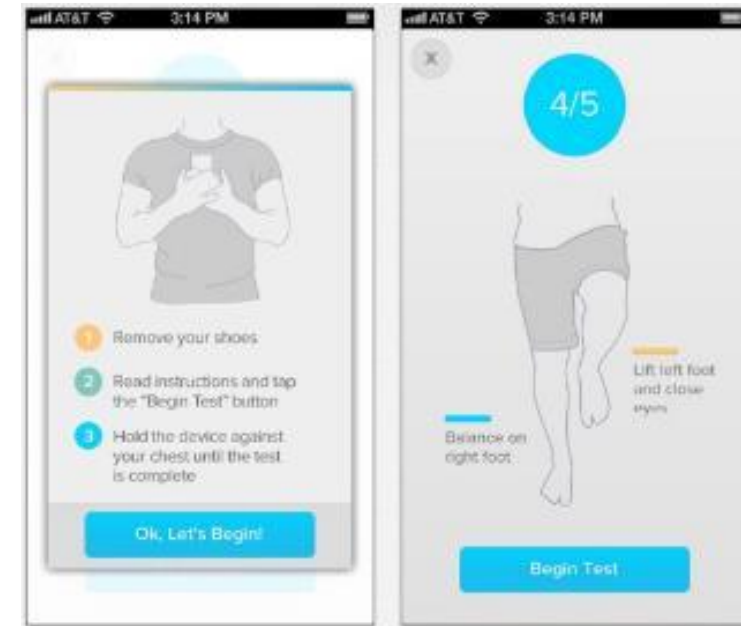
AT&T 3:14 PM

1 Remove your shoes

2 Read instructions and tap the "Begin Test" button

3 Hold the device against your chest until the test is complete

Ok, Let's Begin!

AT&T 3:14 PM

×

4/5

Lift left foot and close eyes

Balance on right foot

Begin Test